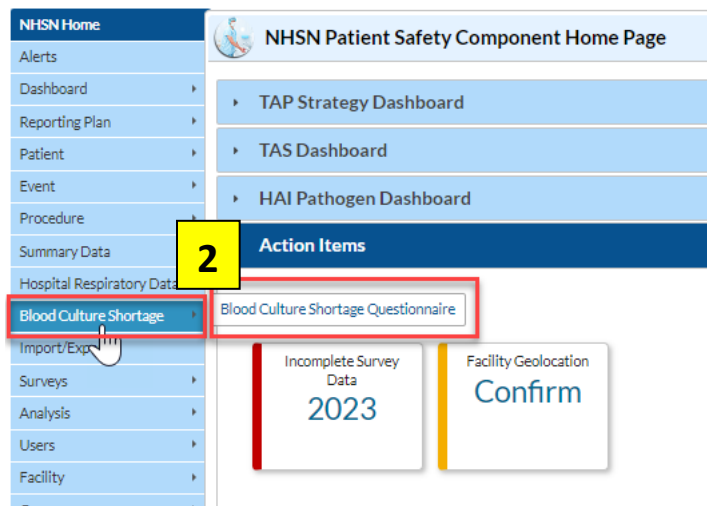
NHSN Home
Alerts
Dashboard
Reporting Plan
Patient
Event
Procedure
Summary Data
Hospital Respiratory Data
Blood Culture Shortage
Import/Exp
Surveys
Analysis
Users
Facility

NHSN Patient Safety Component Home Page

TAP Strategy Dashboard
TAS Dashboard
HAI Pathogen Dashboard
2
Action Items

Blood Culture Shortage Questionnaire

Incomplete Survey Data
2023

Facility Geolocation
Confirm